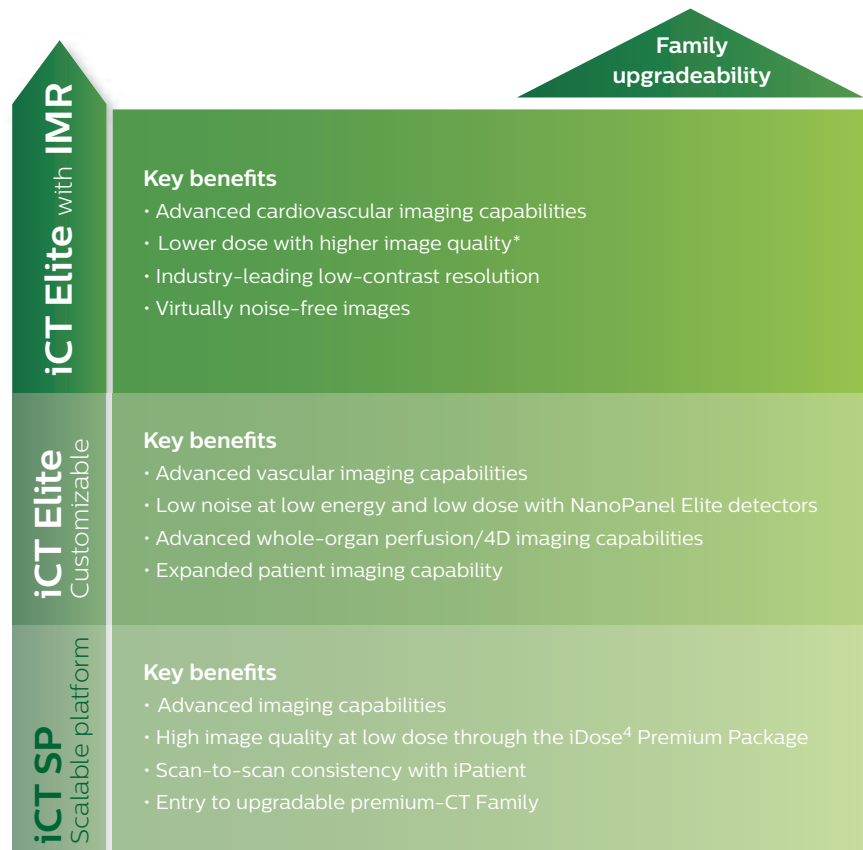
Family upgradeability

iCT Elite with IMR

Key benefits
• Advanced cardiovascular imaging capabilities
• Lower dose with higher image quality*
• Industry-leading low-contrast resolution
• Virtually noise-free images

iCT Elite Customizable

Key benefits
• Advanced vascular imaging capabilities
• Low noise at low energy and low dose with NanoPanel Elite detectors
• Advanced whole-organ perfusion/4D imaging capabilities
• Expanded patient imaging capability

iCT SP Scalable platform

Key benefits
• Advanced imaging capabilities
• High image quality at low dose through the iDose$^4$ Premium Package
• Scan-to-scan consistency with iPatient
• Entry to upgradable premium-CT Family